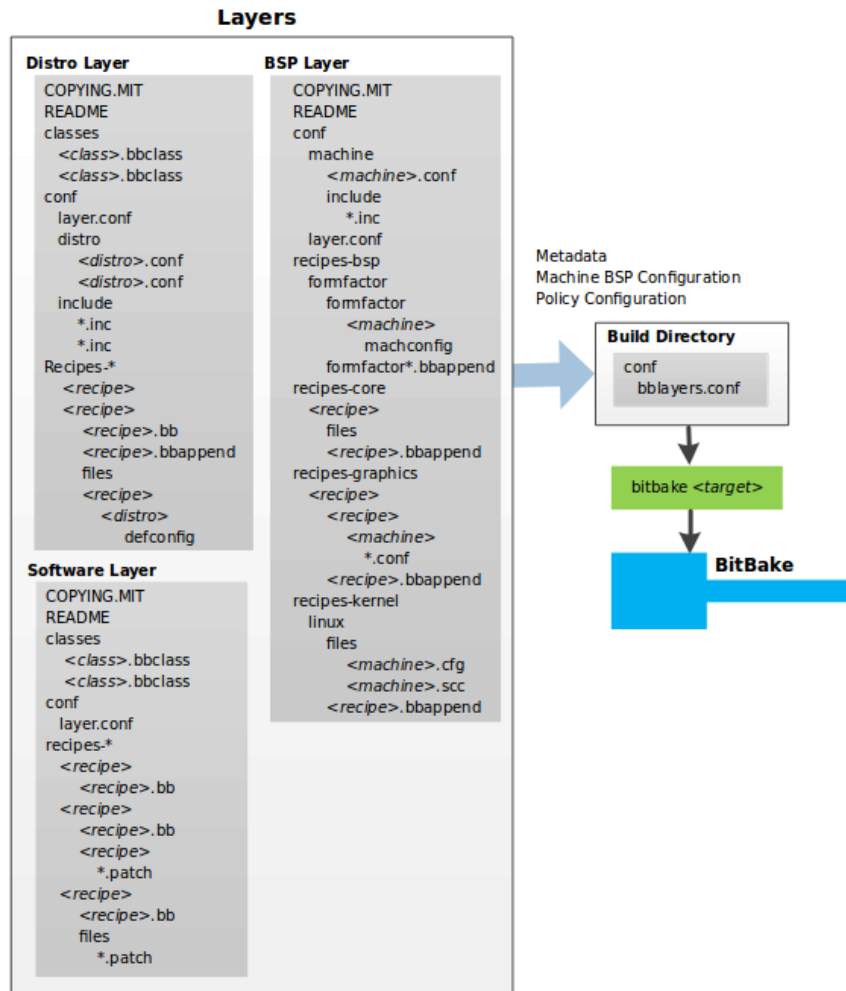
Layers

Distro Layer
COPYING.MIT
README
classes
<class>.bbclass
<class>.bbclass
conf
layer.conf
distro
<distro>.conf
<distro>.conf
include
*.inc
*.inc
Recipes-*
<recipe>
<recipe>
<recipe>.bb
<recipe>.bbappend
files
<recipe>
<distro>
defconfig

Software Layer
COPYING.MIT
README
classes
<class>.bbclass
<class>.bbclass
conf
layer.conf
recipes-*
<recipe>
<recipe>.bb
<recipe>
<recipe>.bb
<recipe>
*.patch
<recipe>
<recipe>.bb
files
*.patch

BSP Layer
COPYING.MIT
README
conf
machine
<machine>.conf
include
*.inc
layer.conf
recipes-bsp
formfactor
formfactor
<machine>
machconfig
formfactor*.bbappend
recipes-core
<recipe>
files
<recipe>.bbappend
recipes-graphics
<recipe>
<recipe>
<machine>
*.conf
<recipe>.bbappend
recipes-kernel
linux
files
<machine>.cfg
<machine>.scc
<recipe>.bbappend

Metadata
Machine BSP Configuration
Policy Configuration

Build Directory
conf
bblayers.conf

bitbake <target>

BitBake